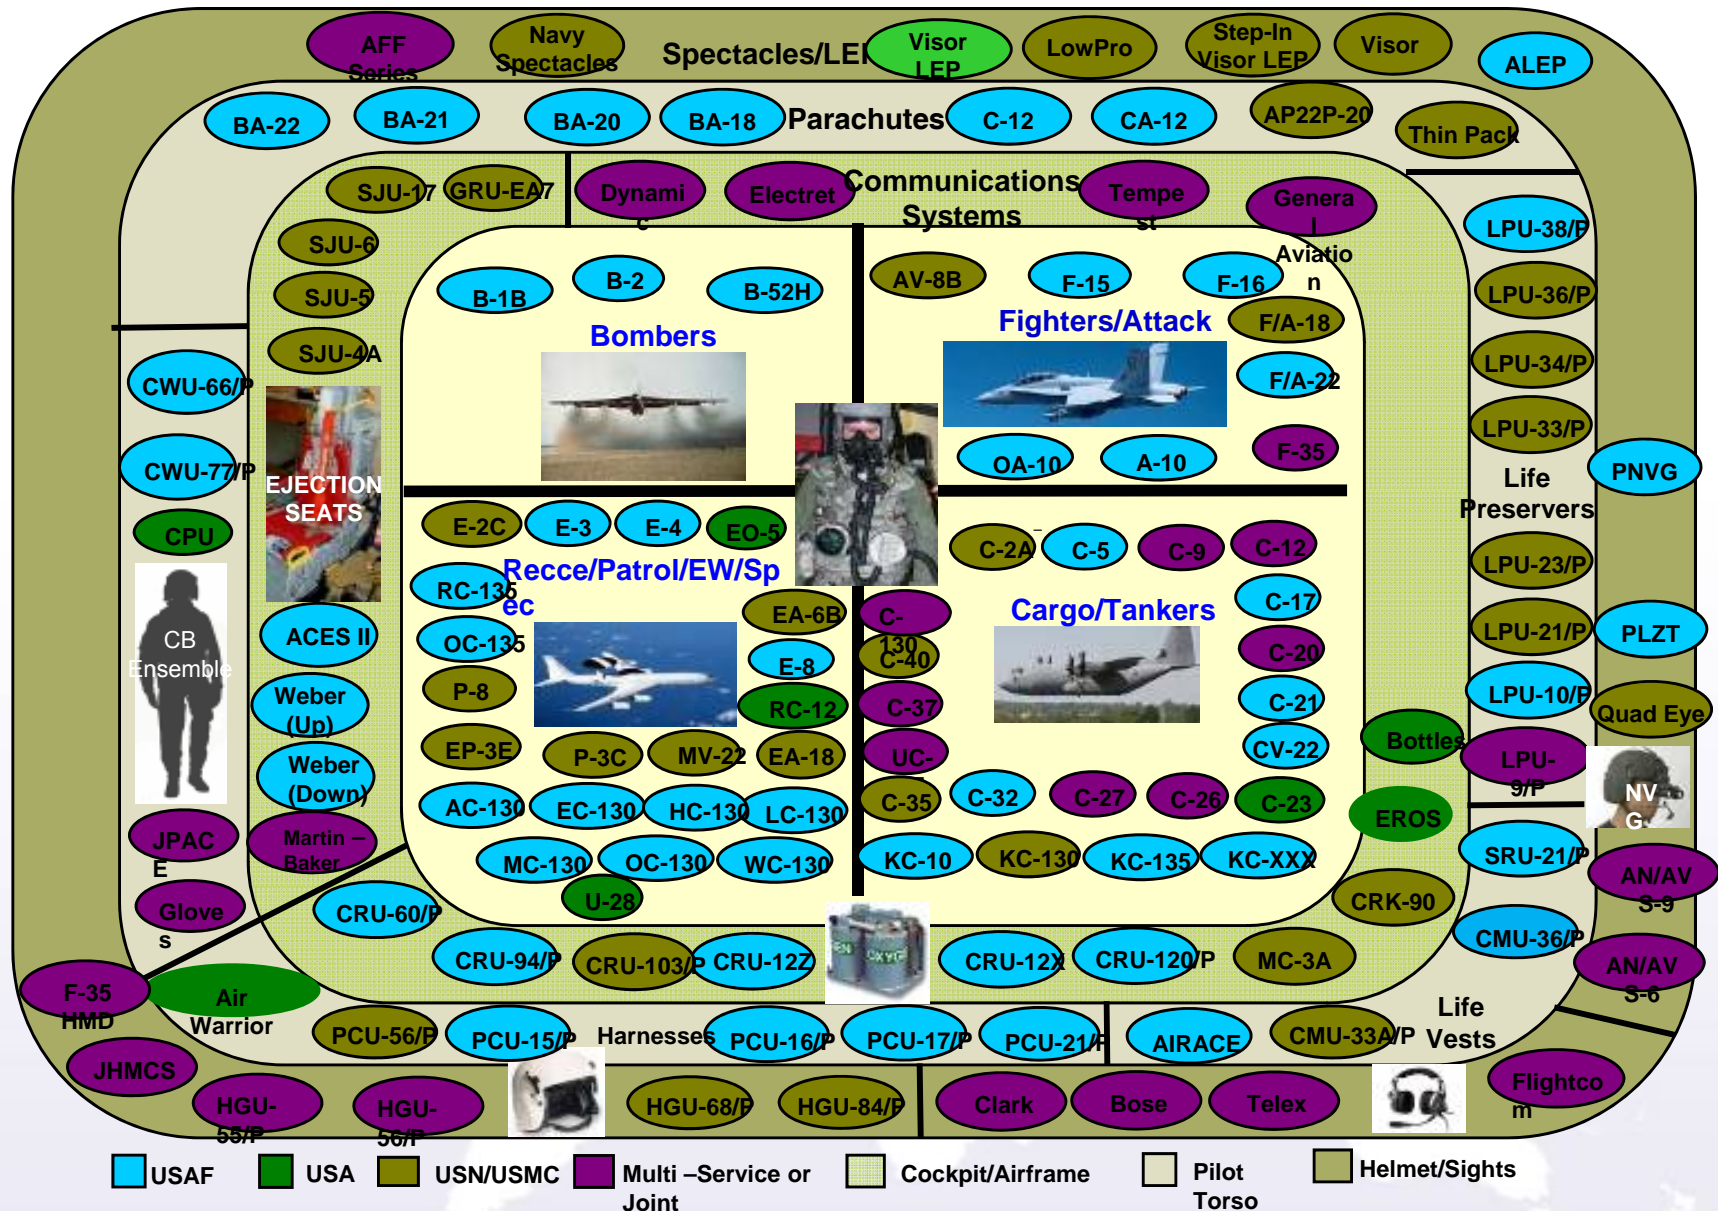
AFF Series
Navy Spectacles
Spectacles/LEP
Visor LEP
LowPro
Step-In Visor LEP
Visor
ALEP

BA-22
BA-21
BA-20
BA-18
Parachutes
C-12
CA-12
AP22P-20
Thin Pack

SJU-17
GRU-EA7
Dynamic
Electret
Communications Systems
Tempest
General Aviation

SJU-6
SJU-5
SJU-4A

B-1B
B-2
B-52H
Bombers

AV-8B
F-15
F-16
Fighters/Attack
F/A-18
F/A-22
OA-10
A-10
F-35

LPU-38/P
LPU-36/P
LPU-34/P
LPU-33/P
Life Preservers
PNVG
LPU-23/P
LPU-21/P
PLZT
LPU-10/P
Quad Eye
LPU-9/P
NVG
SRU-21/P
AN/AVS-9
CMU-36/P
AN/AVS-6

CWU-66/P
CWU-77/P
EJECTION SEATS
CPU
CB Ensemble
ACES II
Weber (Up)
Weber (Down)
JPACE
Martin – Baker
Gloves

E-2C
E-3
E-4
EO-5
RC-135
Recce/Patrol/EW/Spec
OC-135
EA-6B
E-8
P-8
RC-12
EP-3E
P-3C
MV-22
EA-18
AC-130
EC-130
HC-130
LC-130
MC-130
OC-130
WC-130
U-28

C-2A
C-5
C-9
C-12
C-17
Cargo/Tankers
C-130
C-40
C-20
C-37
C-21
UC-
CV-22
Bottles
C-35
C-32
C-27
C-26
C-23
EROS
KC-10
KC-130
KC-135
KC-XXX
CRK-90

CRU-60/P
CRU-94/P
CRU-103/P
CRU-122
CRU-12X
CRU-120/P
MC-3A

F-35 HMD
Air Warrior
PCU-56/P
PCU-15/P
Harnesses
PCU-16/P
PCU-17/P
PCU-21/P
AIRACE
CMU-33A/P
Life Vests

JHMCS
HGU-55/P
HGU-56/P
HGU-68/P
HGU-84/P
Clark
Bose
Telex
Flightcom

USAF
USA
USN/USMC
Multi –Service or Joint
Cockpit/Airframe
Pilot Torso
Helmet/Sights